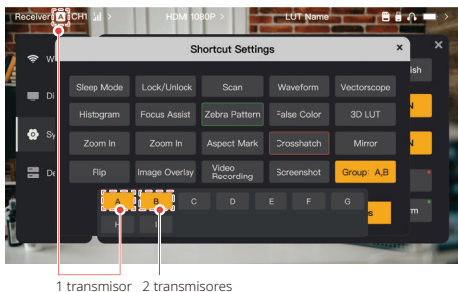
Receiver A CH1 >
HDM 1080P >
LUT Name

Shortcut Settings
×

Sleep Mode
Lock/Unlock
Scan
Waveform
Vectorscope
Histogram
Focus Assist
Zebra Pattern
False Color
3D LUT
Zoom In
Zoom In
Aspect Mark
Crosshatch
Mirror
Flip
Image Overlay
Video Recording
Screenshot
Group: A,B

A
B
C
D
E
F
G
H

Wi
Di
Sy
De
ish
N
N
s
rm
×

1 transmisor
2 transmisores